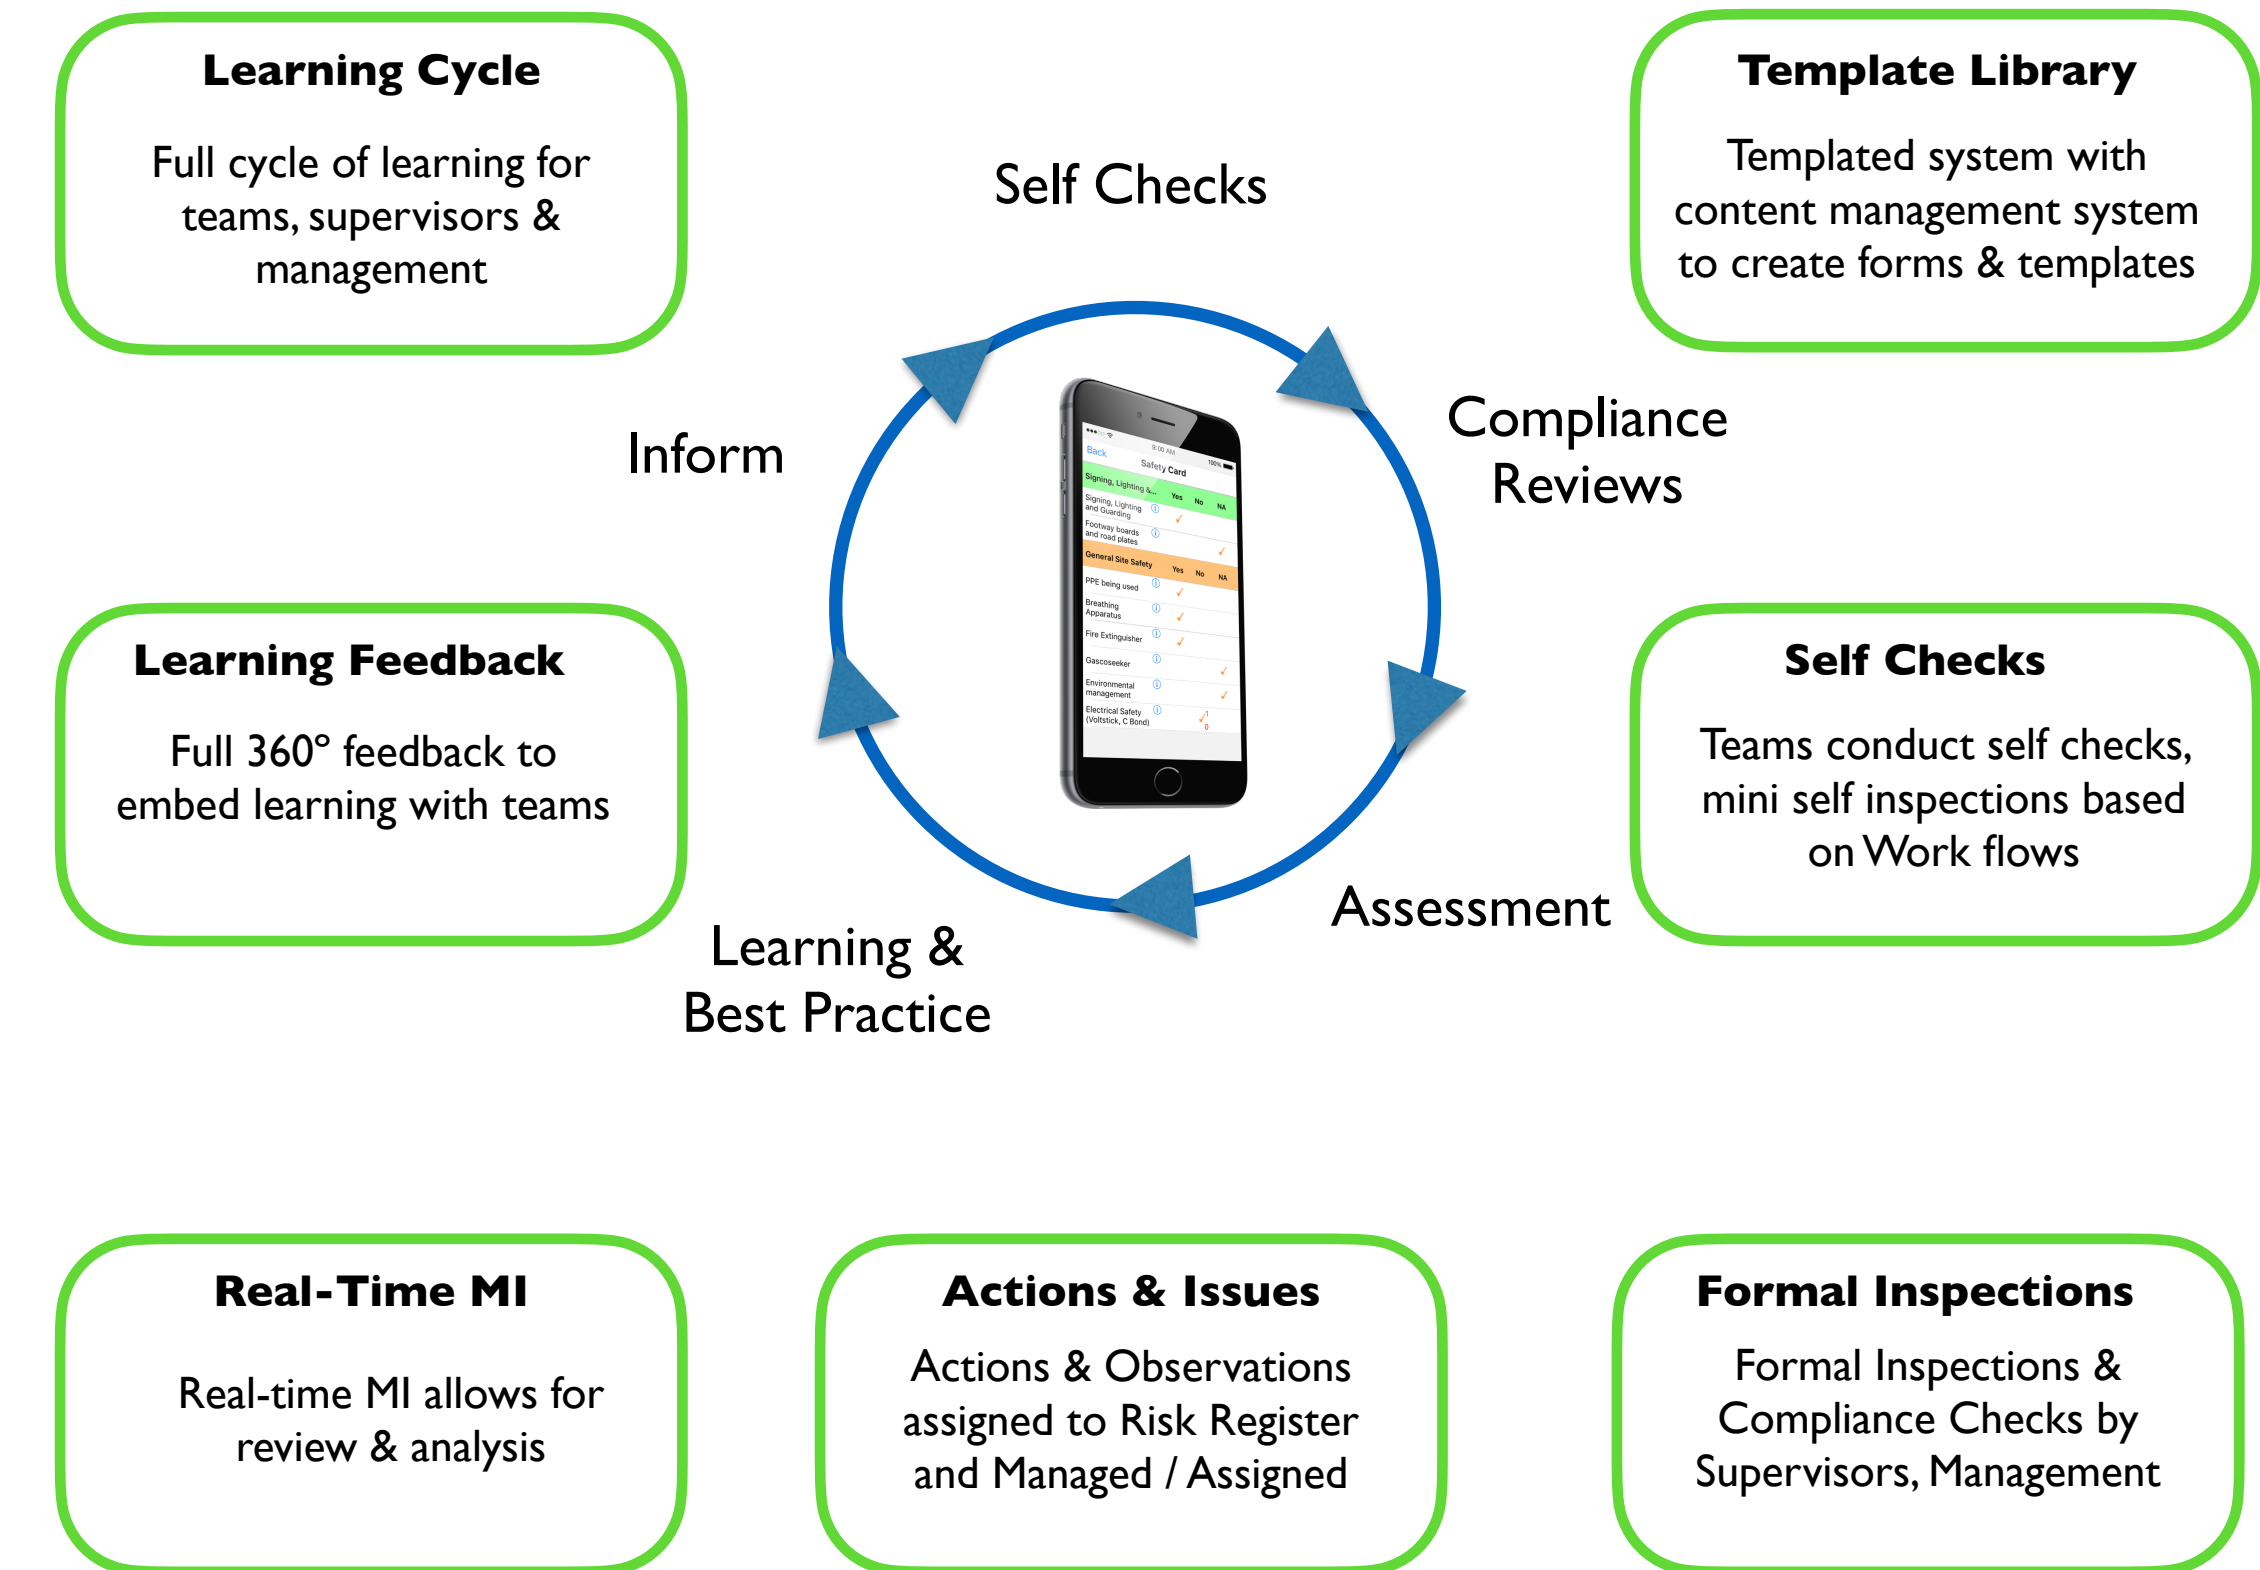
Learning Cycle

Full cycle of learning for teams, supervisors & management

Self Checks

Template Library

Templated system with content management system to create forms & templates

Inform

Compliance Reviews

Back

Safety Card

Signing, Lighting &...

Yes No NA

Signing, Lighting and Guarding

Footway boards and road plates

General Site Safety

Yes No NA

PPE being used

Breathing Apparatus

Fire Extinguisher

Gascoseeker

Environmental management

Electrical Safety (Voltstick, C Bond)

Learning Feedback

Full 360° feedback to embed learning with teams

Self Checks

Teams conduct self checks, mini self inspections based on Work flows

Assessment

Learning & Best Practice

Real-Time MI

Real-time MI allows for review & analysis

Actions & Issues

Actions & Observations assigned to Risk Register and Managed / Assigned

Formal Inspections

Formal Inspections & Compliance Checks by Supervisors, Management